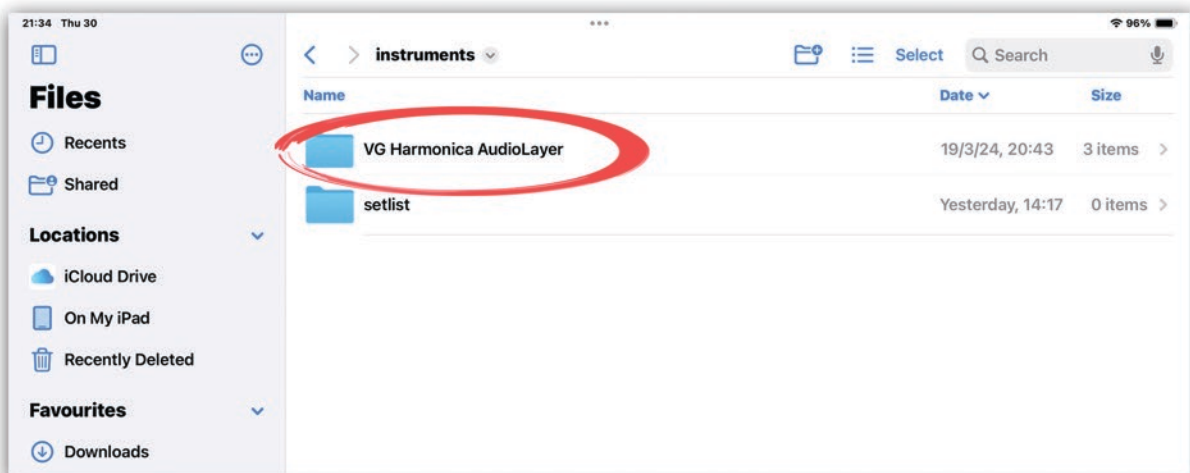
21:34 Thu 30

96%

Files

Recents

Shared

Locations

iCloud Drive

On My iPad

Recently Deleted

Favourites

Downloads

instruments

Select

Search

| Name | Date | Size |
|---|---|---|
| VG Harmonica AudioLayer | 19/3/24, 20:43 | 3 items |
| setlist | Yesterday, 14:17 | 0 items |